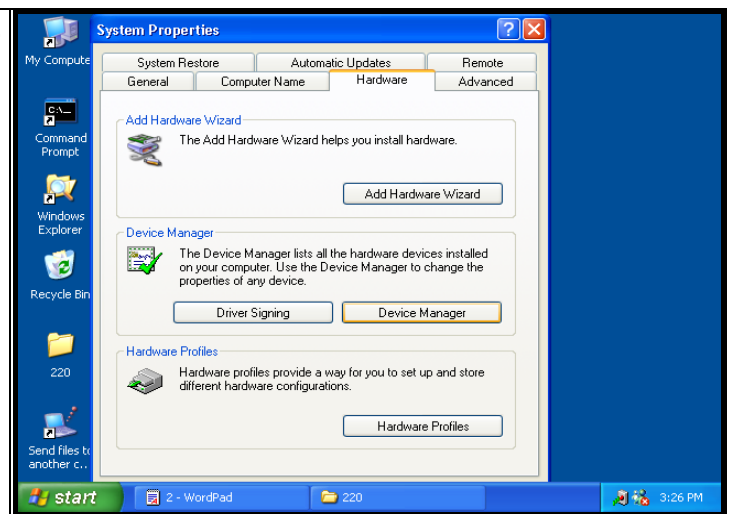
My Compute

Command Prompt

Windows Explorer

Recycle Bin

220

Send files to another c...

System Properties

?

System Restore | Automatic Updates | Remote
General | Computer Name | Hardware | Advanced

Add Hardware Wizard

The Add Hardware Wizard helps you install hardware.

Add Hardware Wizard

Device Manager

The Device Manager lists all the hardware devices installed on your computer. Use the Device Manager to change the properties of any device.

Driver Signing

Device Manager

Hardware Profiles

Hardware profiles provide a way for you to set up and store different hardware configurations.

Hardware Profiles

start

2 - WordPad

220

3:26 PM